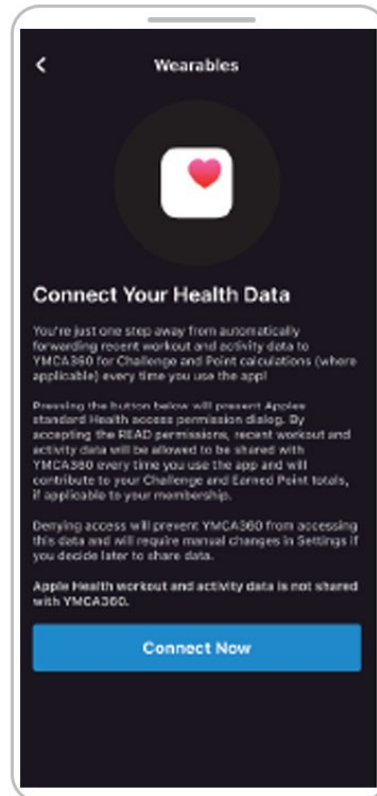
Wearables

Connect Your Health Data

You're just one step away from automatically forwarding recent workout and activity data to YMCA360 for Challenge and Point calculations (where applicable) every time you use the app!

Pressing the button below will present Apples standard Health access permission dialog. By accepting the READ permissions, recent workout and activity data will be allowed to be shared with YMCA360 every time you use the app and will contribute to your Challenge and Earned Point totals, if applicable to your membership.

Denying access will prevent YMCA360 from accessing this data and will require manual changes in Settings if you decide later to share data.

Apple Health workout and activity data is not shared with YMCA360.

Connect Now